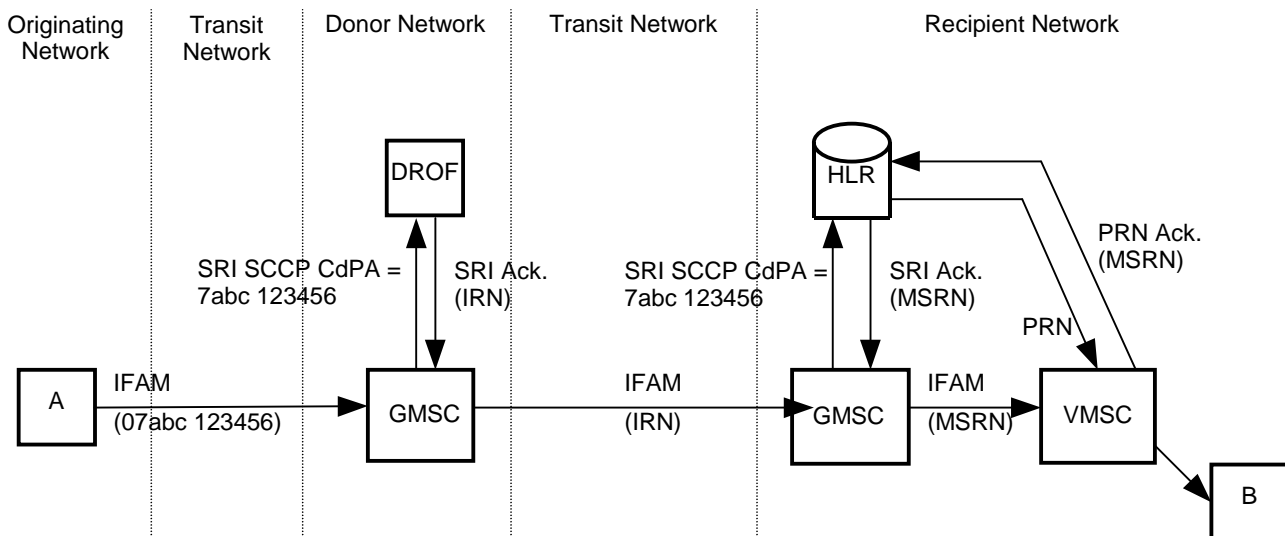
Originating Network

Transit Network

Donor Network

Transit Network

Recipient Network

DROF

HLR

SRI SCCP CdPA = 7abc 123456

SRI Ack. (IRN)

SRI SCCP CdPA = 7abc 123456

SRI Ack. (MSRN)

PRN Ack. (MSRN)

PRN

A

IFAM

(07abc 123456)

GMSC

IFAM

(IRN)

GMSC

IFAM

(MSRN)

VMSC

B